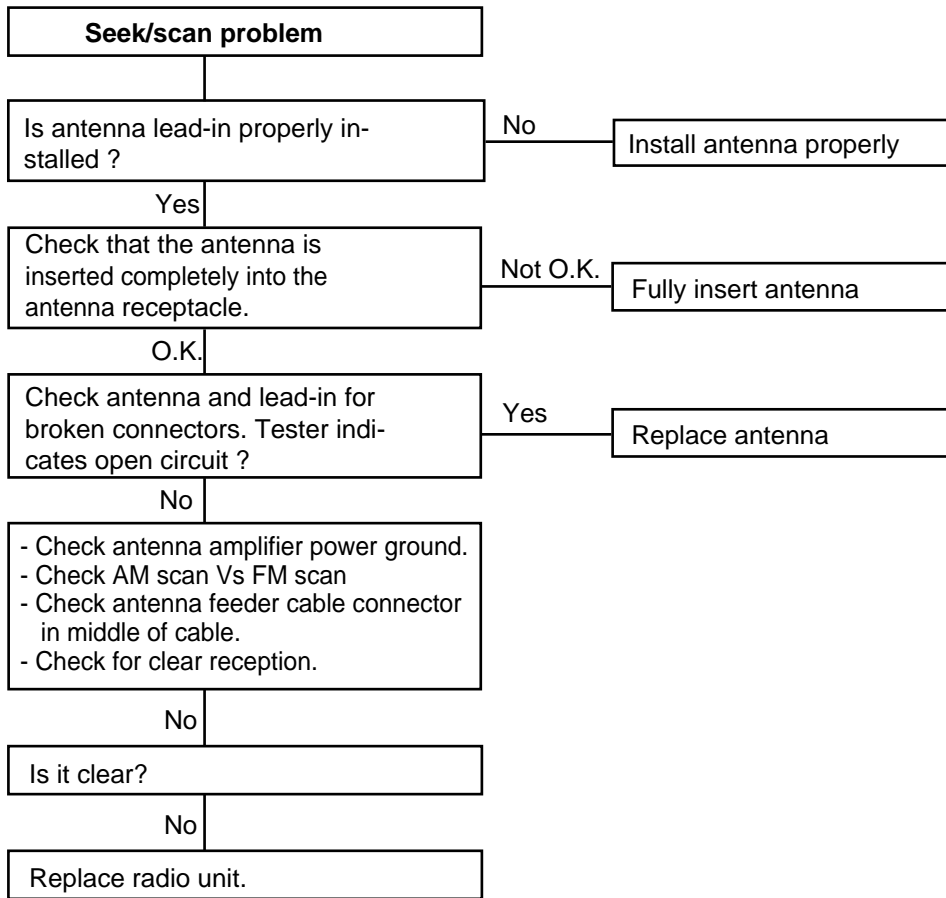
Seek/scan problem

Is antenna lead-in properly installed ?

No

Install antenna properly

Yes

Check that the antenna is inserted completely into the antenna receptacle.

Not O.K.

Fully insert antenna

O.K.

Check antenna and lead-in for broken connectors. Tester indicates open circuit ?

Yes

Replace antenna

No

- Check antenna amplifier power ground.
- Check AM scan Vs FM scan
- Check antenna feeder cable connector in middle of cable.
- Check for clear reception.

No

Is it clear?

No

Replace radio unit.